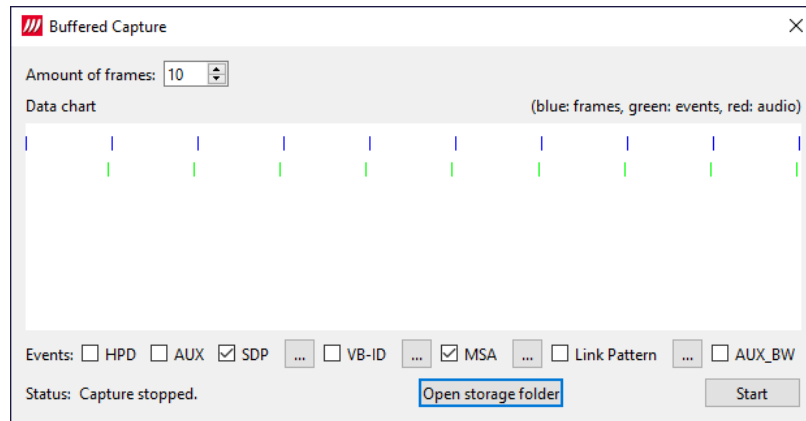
Buffered Capture

Amount of frames: 10

Data chart

(blue: frames, green: events, red: audio)

Events: HPD AUX SDP ... VB-ID ... MSA ... Link Pattern ... AUX_BW

Status: Capture stopped.

Open storage folder

Start